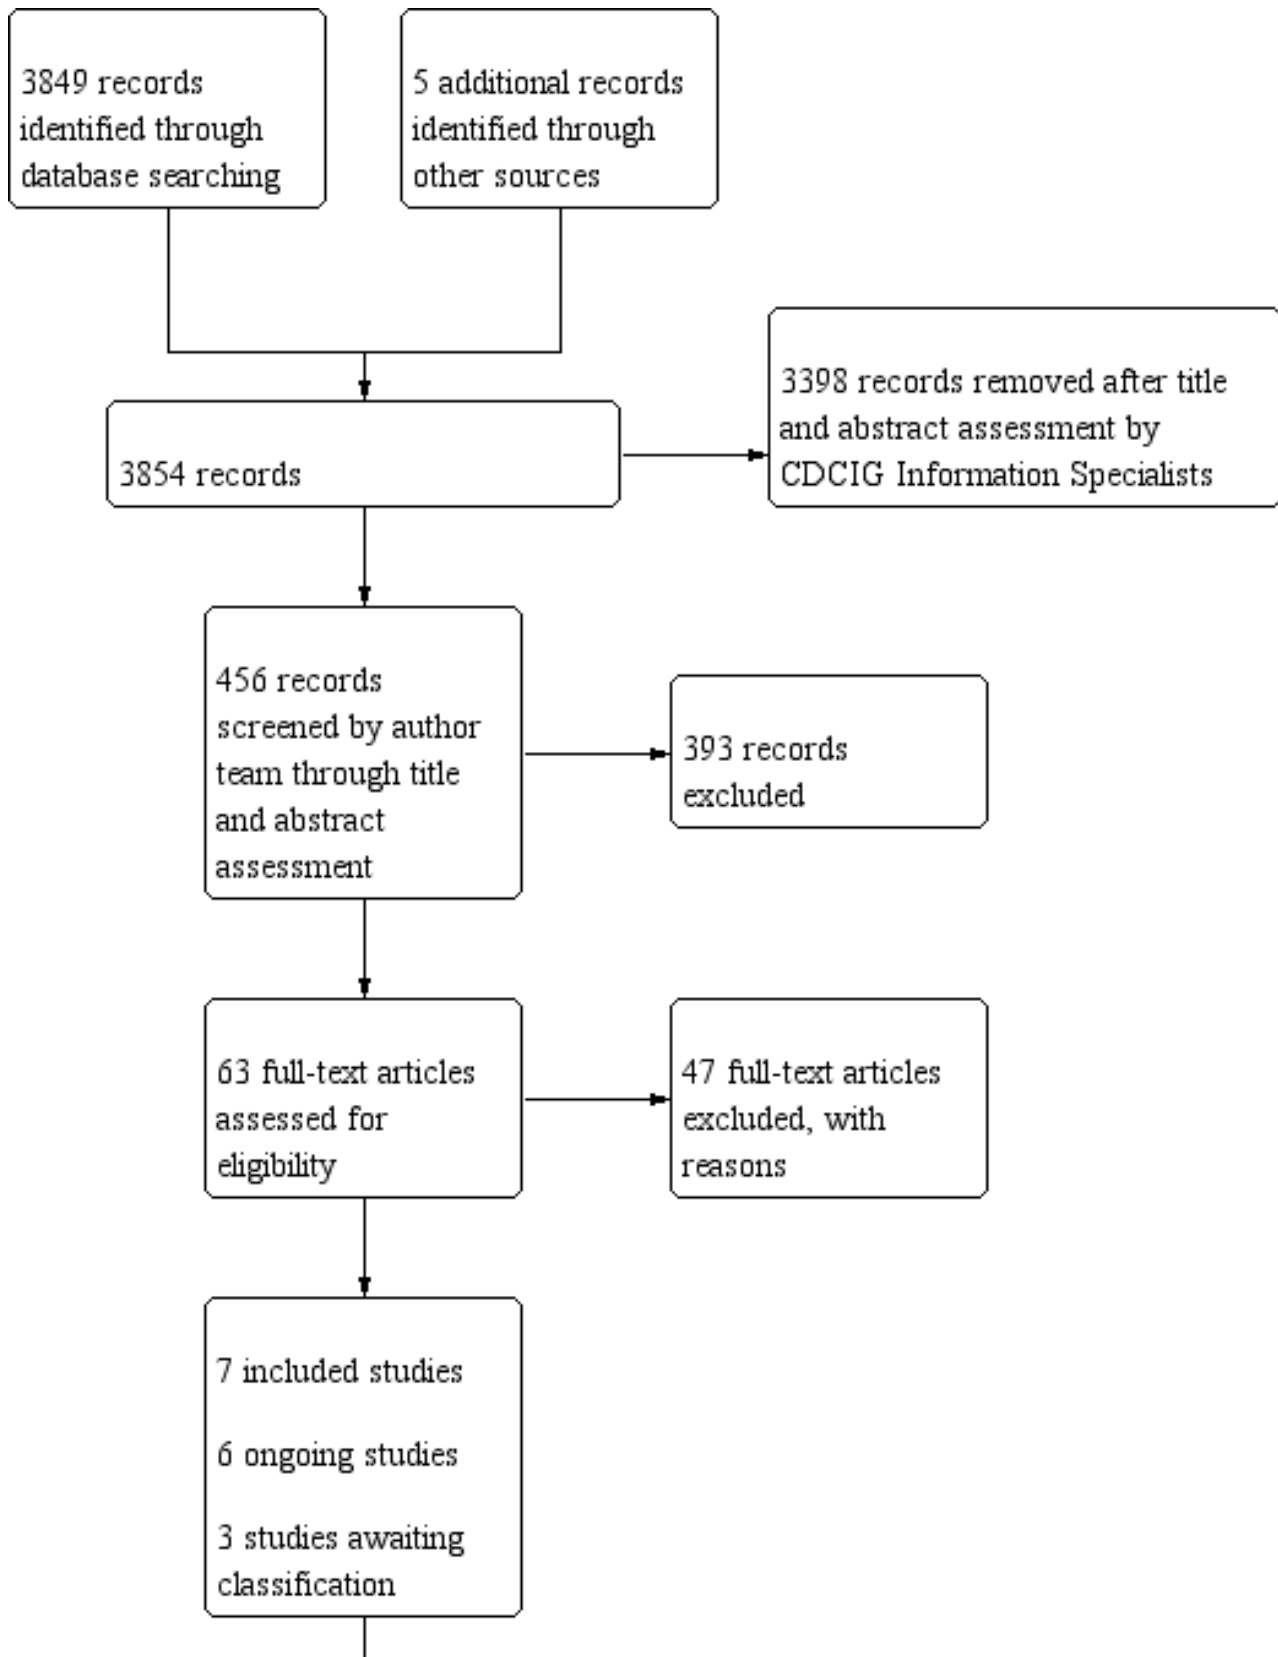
3849 records identified through database searching

5 additional records identified through other sources

3854 records

3398 records removed after title and abstract assessment by CDCIG Information Specialists

456 records screened by author team through title and abstract assessment

393 records excluded

63 full-text articles assessed for eligibility

47 full-text articles excluded, with reasons

7 included studies

6 ongoing studies

3 studies awaiting classification